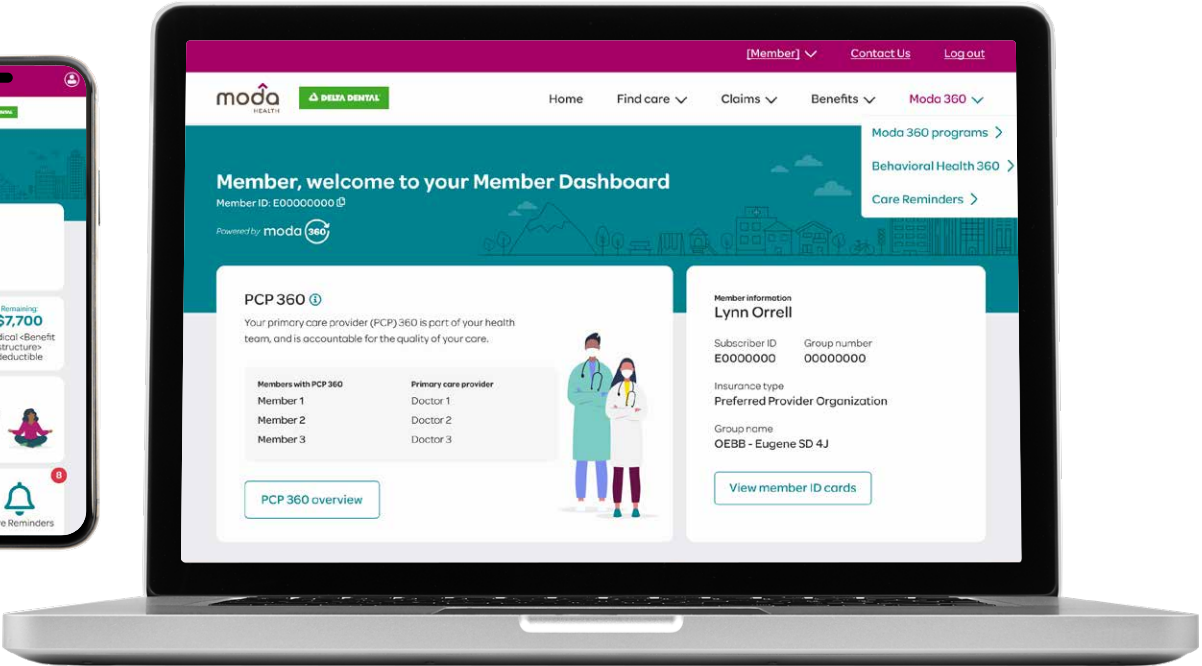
Remaining:
$7,700
dical <Benefit
structure>
deductible

8
re Reminders

[Member] Contact Us Log out

moda HEALTH
DELTA DENTAL

Home Find care Claims Benefits Moda 360

Moda 360 programs
Behavioral Health 360
Care Reminders

Member, welcome to your Member Dashboard
Member ID: E00000000

Powered by moda 360

PCP 360

Your primary care provider (PCP) 360 is part of your health team, and is accountable for the quality of your care.

| Members with PCP 360 | Primary care provider |
|---|---|
| Member 1 | Doctor 1 |
| Member 2 | Doctor 2 |
| Member 3 | Doctor 3 |

PCP 360 overview

Member information
Lynn Orrell

Subscriber ID
E0000000

Group number
00000000

Insurance type
Preferred Provider Organization

Group name
OEBB - Eugene SD 4J

View member ID cards